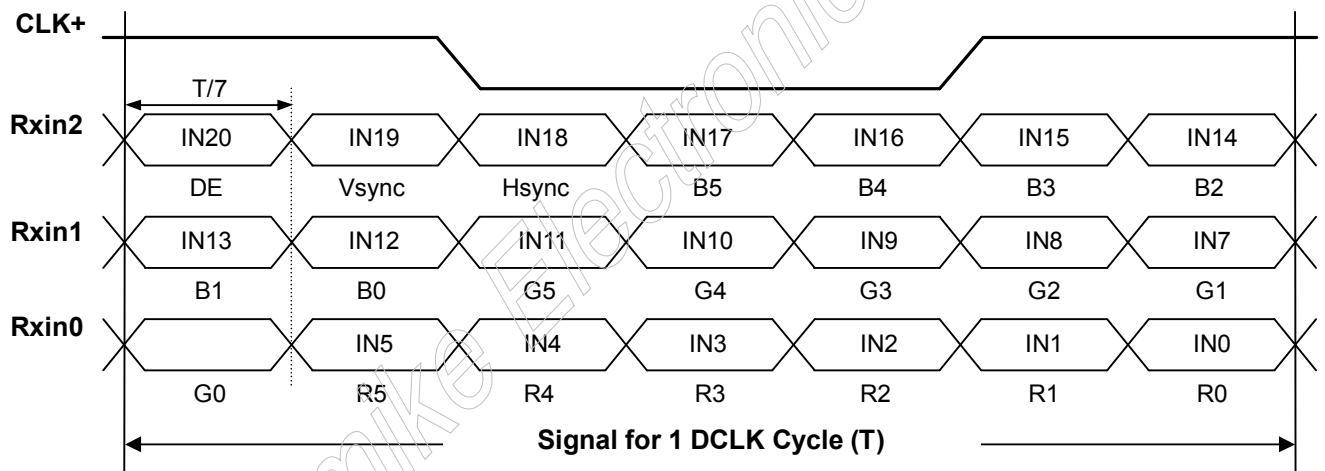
CLK+

T/7

Rxin2
IN20 IN19 IN18 IN17 IN16 IN15 IN14
DE Vsync Hsync B5 B4 B3 B2

Rxin1
IN13 IN12 IN11 IN10 IN9 IN8 IN7
B1 B0 G5 G4 G3 G2 G1

Rxin0
IN5 IN4 IN3 IN2 IN1 IN0
G0 R5 R4 R3 R2 R1 R0

Signal for 1 DCLK Cycle (T)

mike Electronic